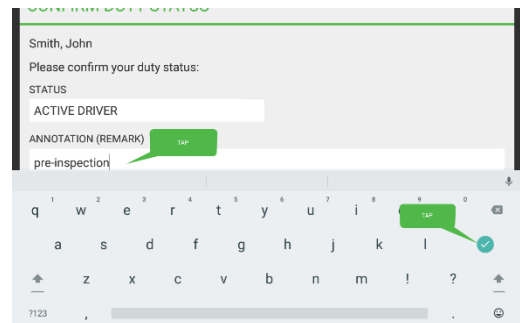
CONFIRM DUTY STATUS

Smith, John

Please confirm your duty status:

STATUS

ACTIVE DRIVER

ANNOTATION (REMARK)

TAP

pre-inspection

q 1 w 2 e 3 r 4 t 5 y 6 u 7 i 8 o 9 p 0

TAP

a s d f g h j k l

z x c v b n m ! ?

?123 , .